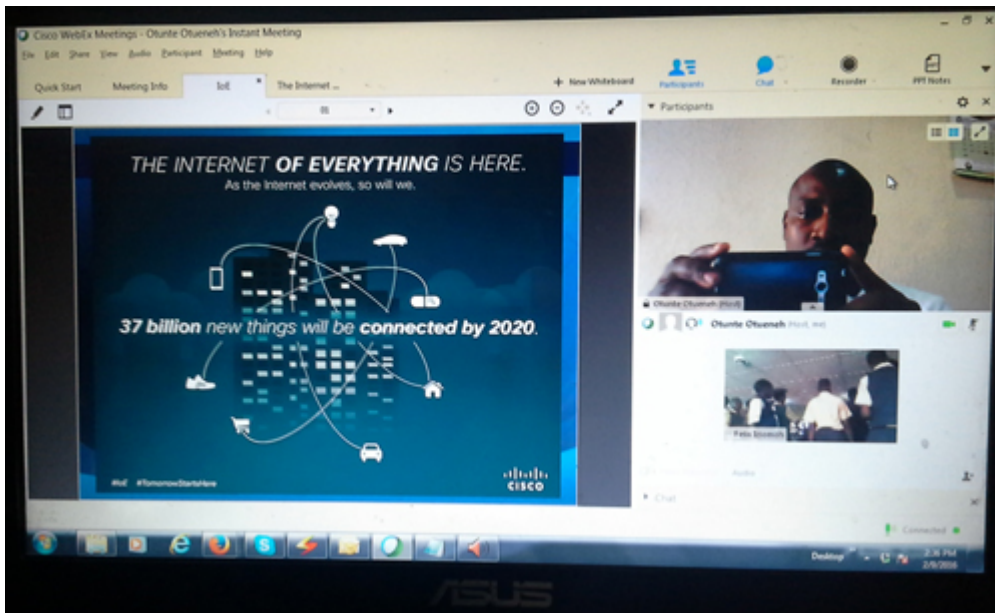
Cisco WebEx Meetings - Otunte Otueneh's Instant Meeting

File Edit Share View Audio Participant Meeting Help

Quick Start Meeting Info IoE The Internet ...

+ New Whiteboard

Participants Chat Recorder PPT Notes

Participants

THE INTERNET OF EVERYTHING IS HERE.

As the Internet evolves, so will we.

37 billion new things will be connected by 2020.

#IoE #TomorrowStartsHere

CISCO

Otunte Otueneh (Host)

Otunte Otueneh (Host, me)

Felix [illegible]

Audio

Chat

Connected

Desktop

2:36 PM
2/9/2016

ASUS